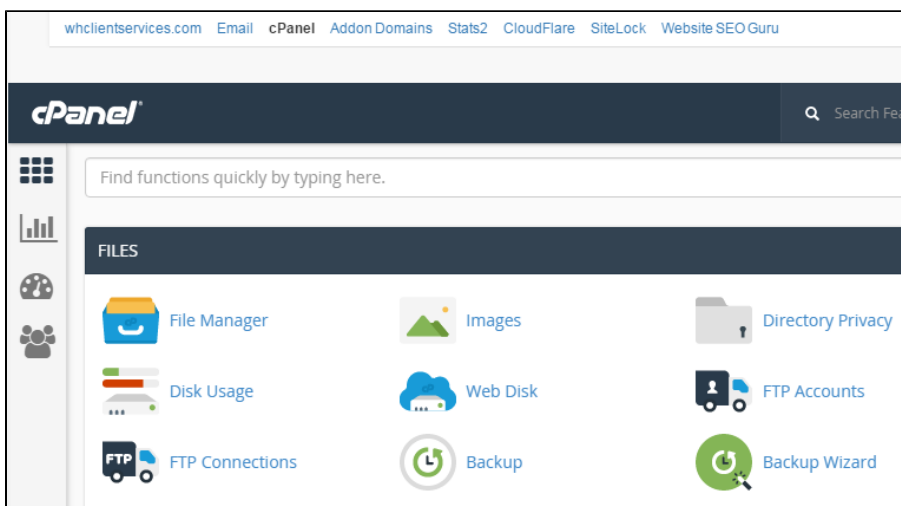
whclientservices.com Email cPanel Addon Domains Stats2 CloudFlare SiteLock Website SEO Guru

cPanel

Search Fea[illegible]

Find functions quickly by typing here.

FILES

File Manager
Images
Directory Privacy
Disk Usage
Web Disk
FTP Accounts
FTP
FTP Connections
Backup
Backup Wizard